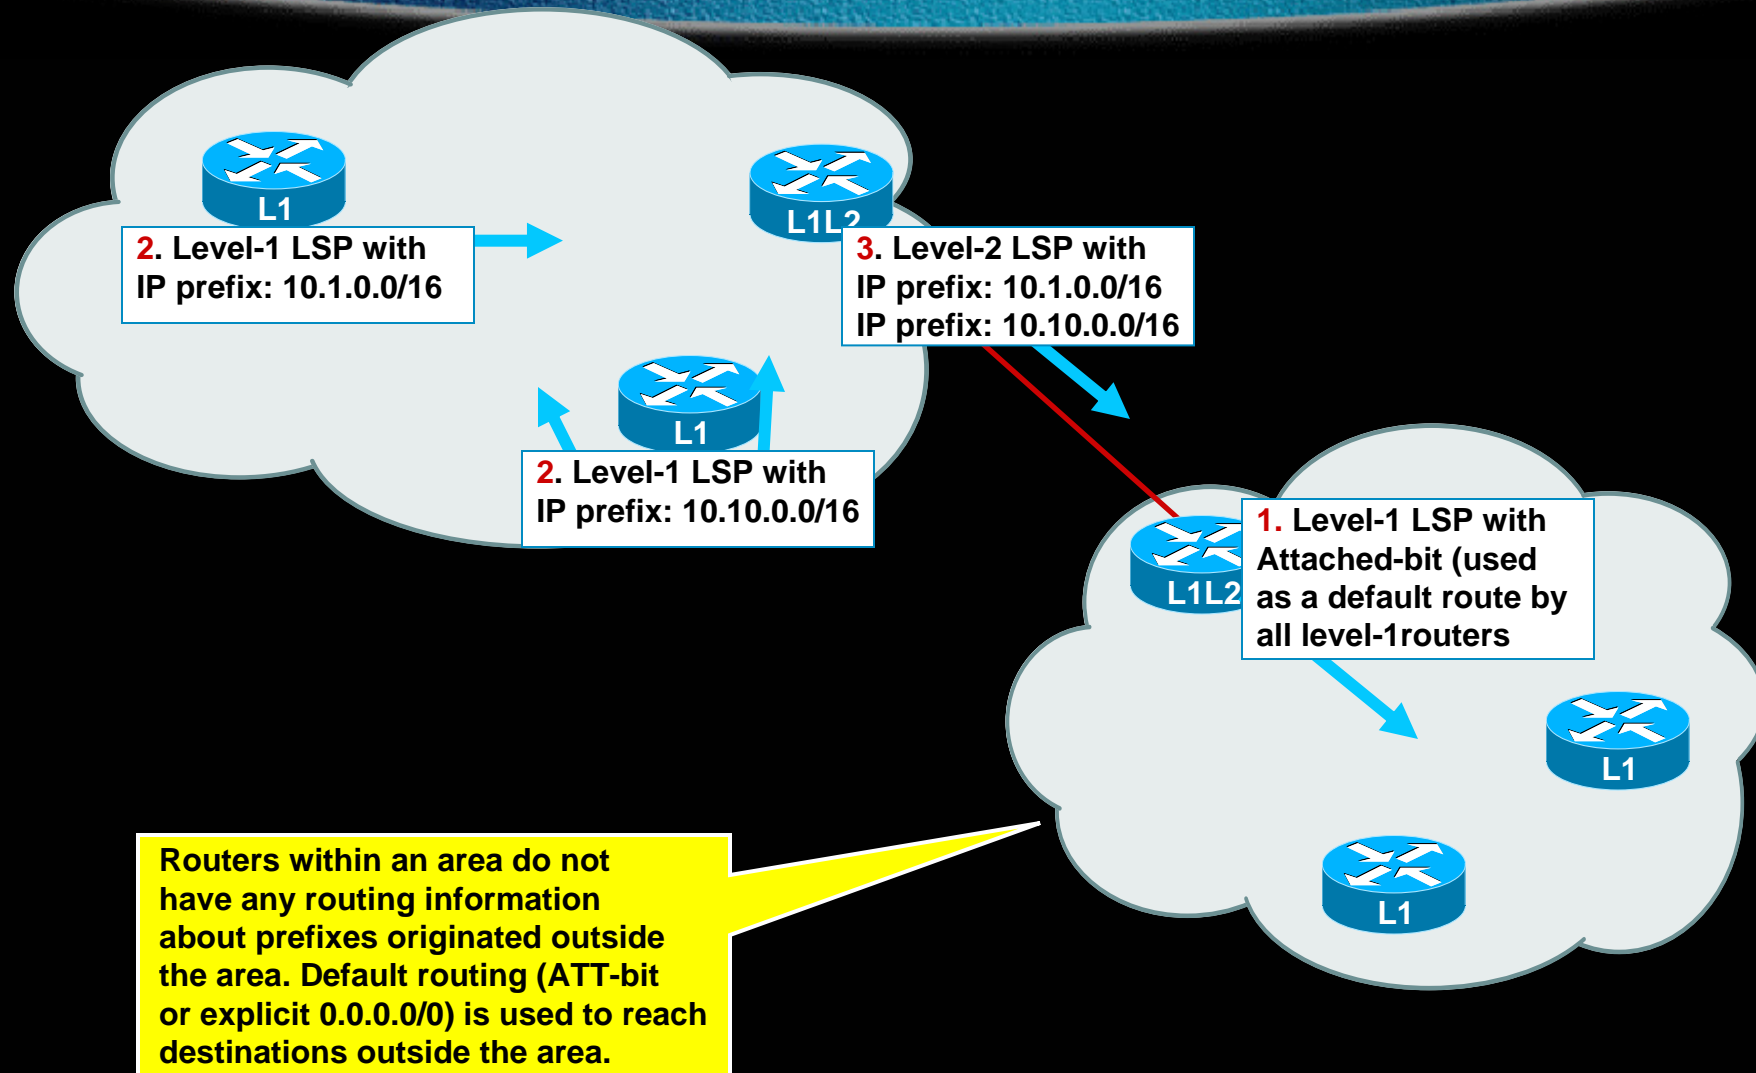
L1

2. Level-1 LSP with IP prefix: 10.1.0.0/16

L1L2

3. Level-2 LSP with IP prefix: 10.1.0.0/16 IP prefix: 10.10.0.0/16

L1

2. Level-1 LSP with IP prefix: 10.10.0.0/16

L1L2

1. Level-1 LSP with Attached-bit (used as a default route by all level-1routers

L1

L1

Routers within an area do not have any routing information about prefixes originated outside the area. Default routing (ATT-bit or explicit 0.0.0.0/0) is used to reach destinations outside the area.